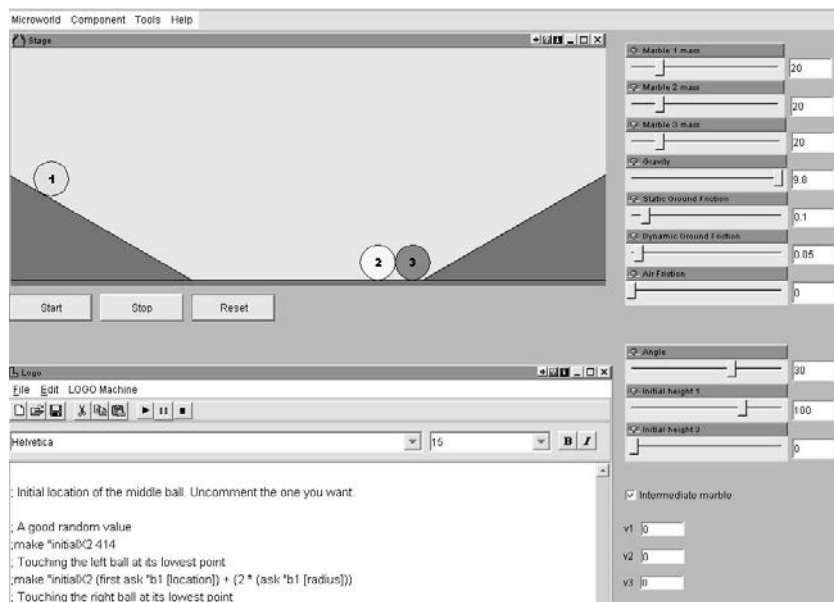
Microworld Component Tools Help

Stage

1

2 3

Start Stop Reset

Marble 1 mass
20
Marble 2 mass
20
Marble 3 mass
20
Gravity
9.8
Static Ground Friction
0.1
Dynamic Ground Friction
0.05
Air Friction
0

Angle
30
Initial height 1
100
Initial height 3
0

Intermediate marble

v1 0
v2 0
v3 0

Logo

File Edit LOGO Machine

Helvetica 15 B I

; Initial location of the middle ball. Uncomment the one you want.

; A good random value
;make "initialX2 414
; Touching the left ball at its lowest point
;make "initialX2 (first ask "b1 [location]) + (2 * (ask "b1 [radius]))
; Touching the right ball at its lowest point